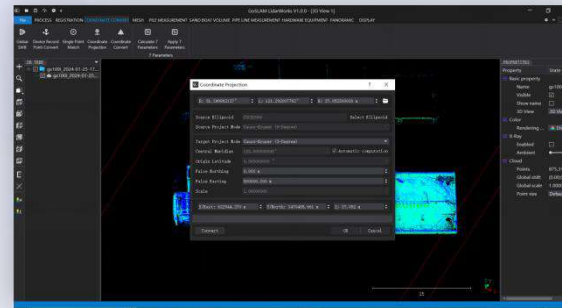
GoSLAM CloudWorks V1.0.0 - [3D View 1]

File PROCESS REGISTRATION COORDINATE CONVERT MESH POI MEASUREMENT SAND BOAT VOLUME PIPE LINE MEASUREMENT HARDWARE EQUIPMENT PANORAMIC DISPLAY

Global Shift Device Record Point Convert Single Point Match Coordinate Projection Coordinate Convert Calculate 7 Parameters Apply 7 Parameters

7 Parameters

DB TREE

gs100_2024-01-25-17...

gs100_2024-01-25...

Coordinate Projection

B: 31.34906213° L: 121.35304776° H: 33.95209420 m

Source Ellipsoid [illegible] Select Ellipsoid

Source Project Mode Gauss-Kruger (3 Degree)

Target Project Mode Gauss-Kruger (3 Degree)

Central Meridian 121.000000° Automatic computation

Origin Latitude 0.00000000°

False Northing 0.000 m

False Easting 500000.000 m

Scale 1.000000

X(East): 552944.379 m Y(North): 3470405.961 m Z: 33.952 m

Convert OK Cancel

PROPERTIES

Property State

Basic properties

Name gs100

Visible

Show name

3D View 3D Vie

Color

Rendering... 

Ambient

Enabled

S-Ray

Cloud

Points 675,31

Global shift (0.000

Global scale 1.000

Point size Defau

25